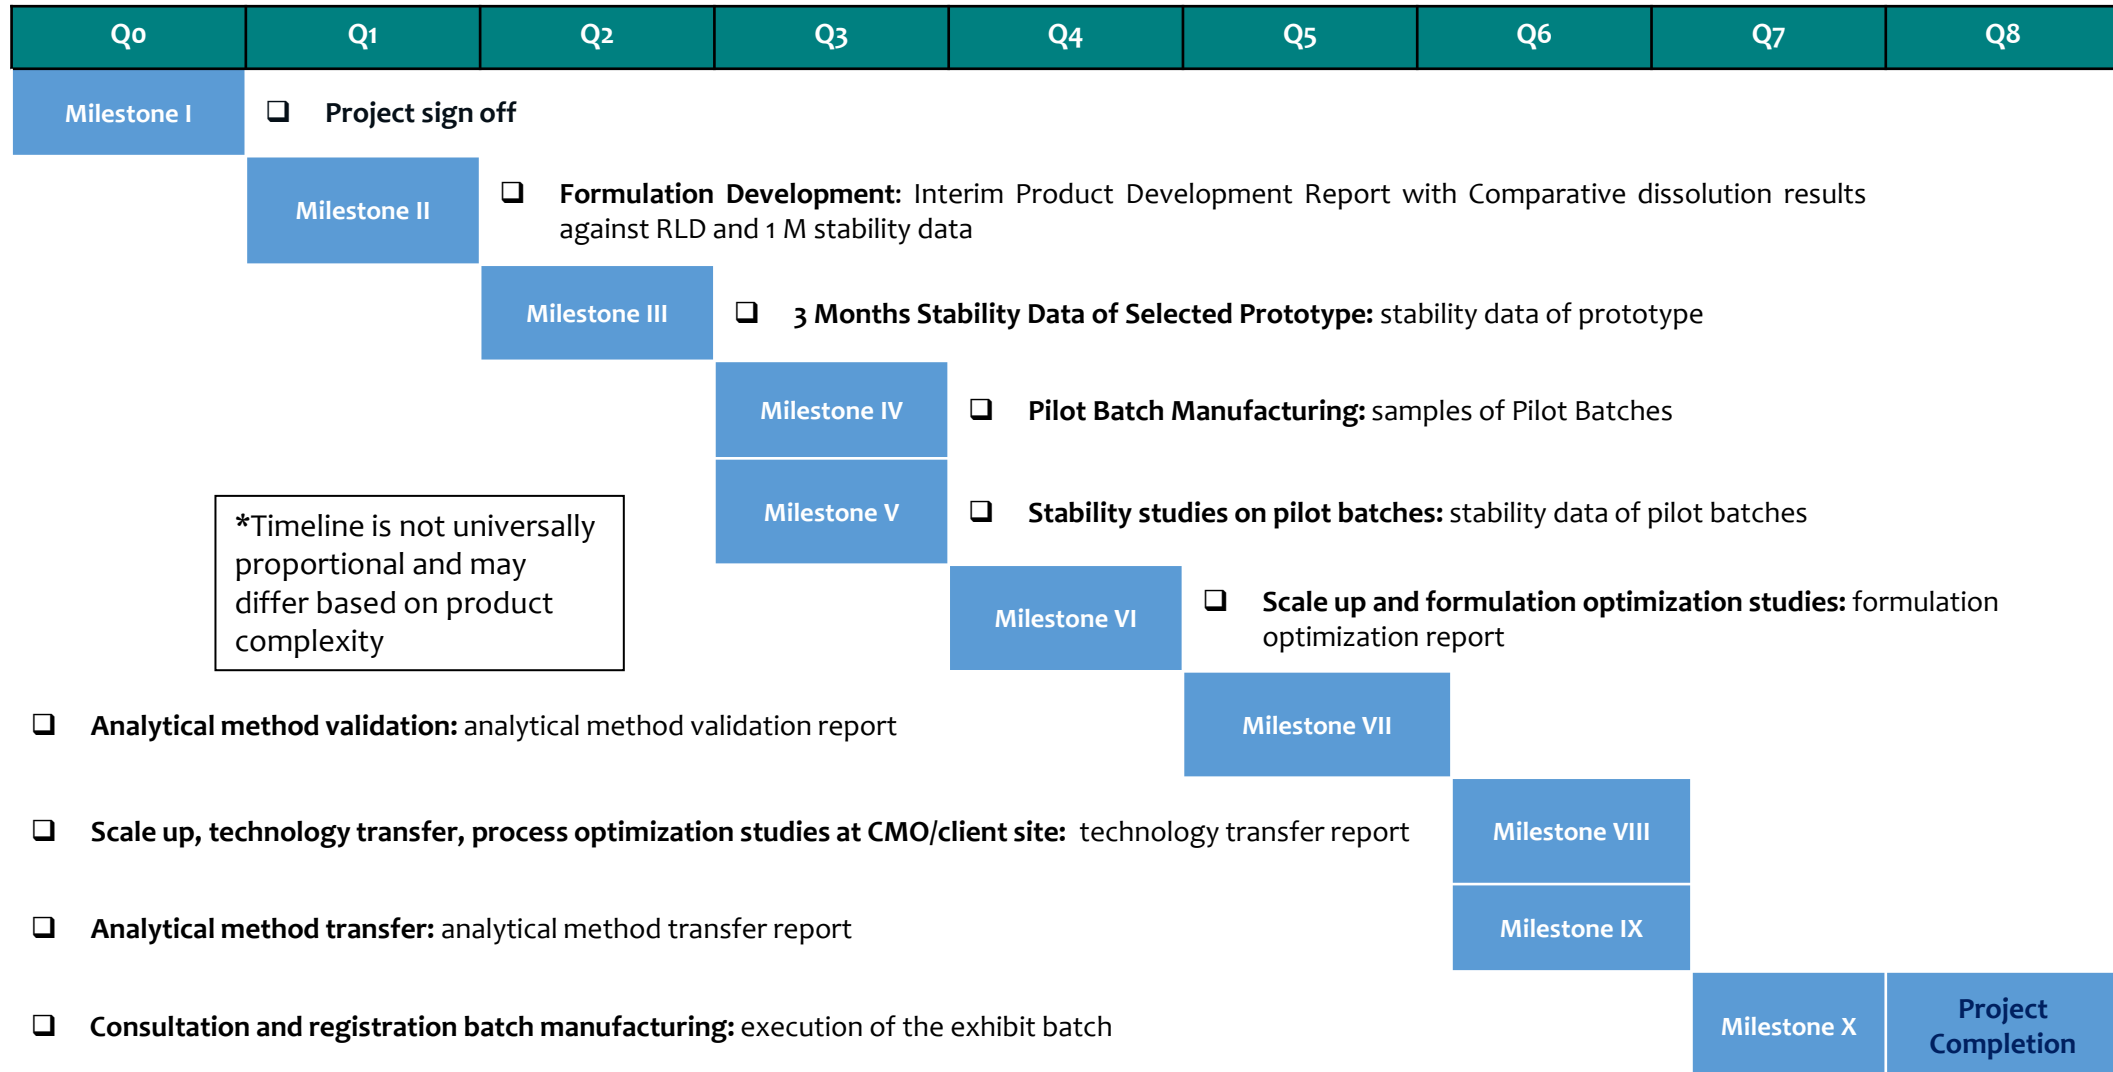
| Q0 | Q1 | Q2 | Q3 | Q4 | Q5 | Q6 | Q7 | Q8 |
|---|---|---|---|---|---|---|---|---|

Milestone I
❑ Project sign off

Milestone II
❑ Formulation Development: Interim Product Development Report with Comparative dissolution results against RLD and 1 M stability data

Milestone III
❑ 3 Months Stability Data of Selected Prototype: stability data of prototype

Milestone IV
❑ Pilot Batch Manufacturing: samples of Pilot Batches

Milestone V
❑ Stability studies on pilot batches: stability data of pilot batches

*Timeline is not universally proportional and may differ based on product complexity

Milestone VI
❑ Scale up and formulation optimization studies: formulation optimization report

❑ Analytical method validation: analytical method validation report
Milestone VII

❑ Scale up, technology transfer, process optimization studies at CMO/client site: technology transfer report
Milestone VIII

❑ Analytical method transfer: analytical method transfer report
Milestone IX

❑ Consultation and registration batch manufacturing: execution of the exhibit batch
Milestone X
Project Completion